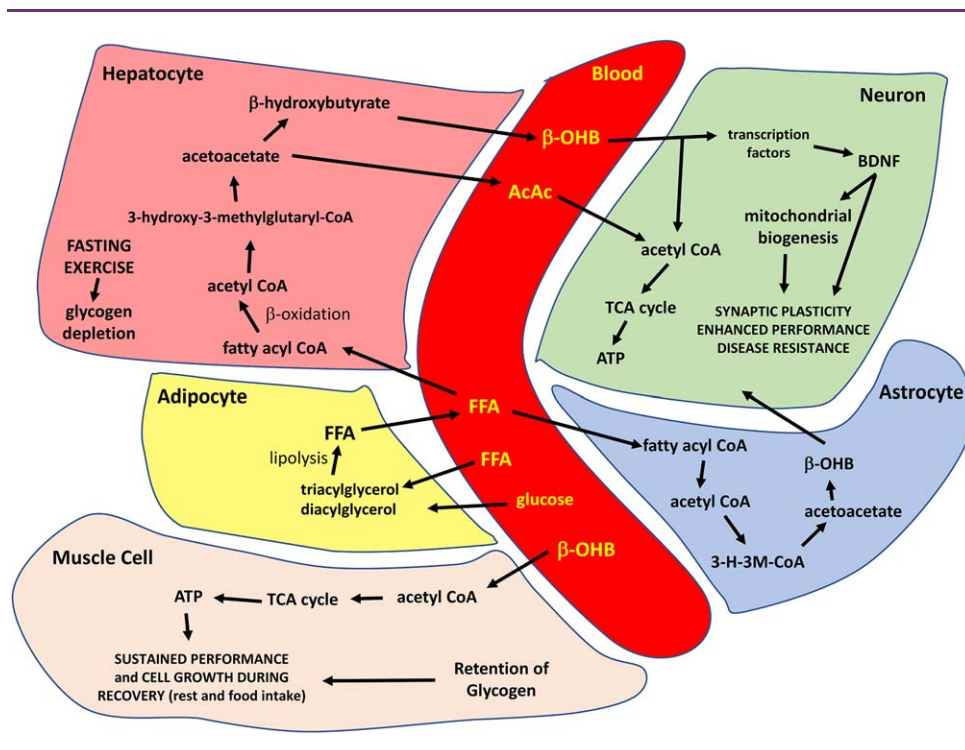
Hepatocyte

β-hydroxybutyrate

acetoacetate

3-hydroxy-3-methylglutaryl-CoA

FASTING
EXERCISE

glycogen depletion

acetyl CoA

β-oxidation

fatty acyl CoA

Blood

β-OHB

AcAc

FFA

FFA

glucose

β-OHB

Neuron

transcription factors

BDNF

mitochondrial biogenesis

acetyl CoA

TCA cycle

ATP

SYNAPTIC PLASTICITY
ENHANCED PERFORMANCE
DISEASE RESISTANCE

Adipocyte

FFA

lipolysis

triacylglycerol
diacylglycerol

Astrocyte

fatty acyl CoA

acetyl CoA

3-H-3M-CoA

acetoacetate

β-OHB

Muscle Cell

ATP

TCA cycle

acetyl CoA

SUSTAINED PERFORMANCE and CELL GROWTH DURING RECOVERY (rest and food intake)

Retention of Glycogen